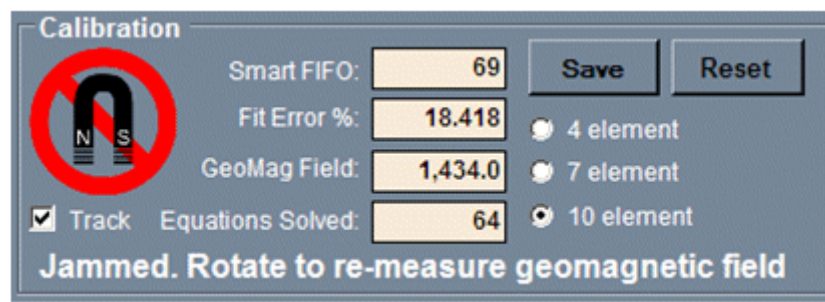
Calibration

N S

Smart FIFO: 69

Fit Error %: 18.418

GeoMag Field: 1,434.0

Track

Equations Solved: 64

Save

Reset

4 element

7 element

10 element

Jammed. Rotate to re-measure geomagnetic field